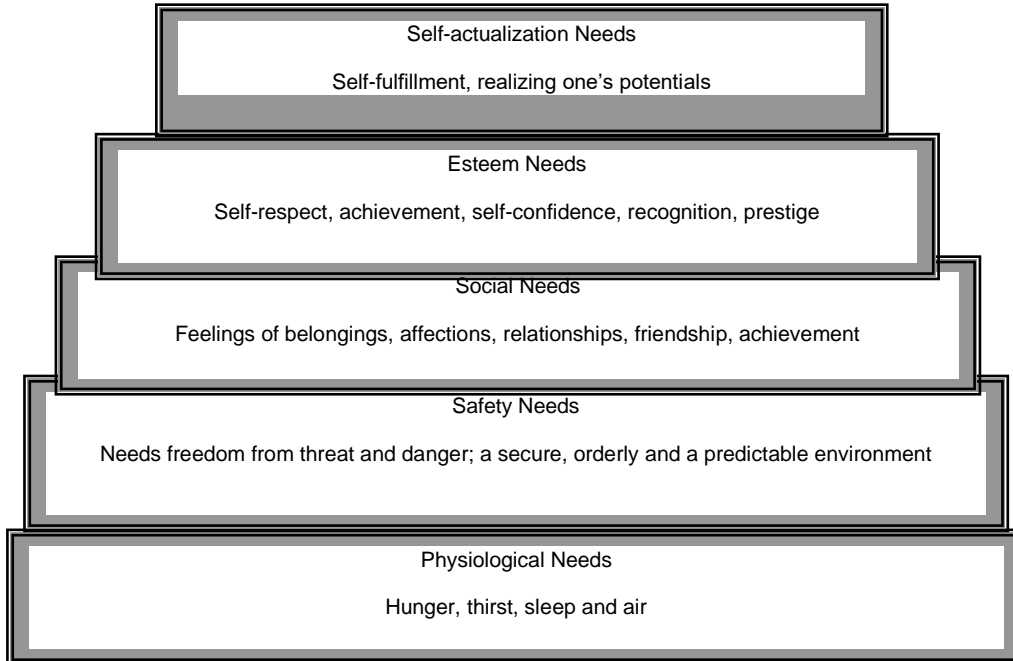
Self-actualization Needs

Self-fulfillment, realizing one’s potentials

Esteem Needs

Self-respect, achievement, self-confidence, recognition, prestige

Social Needs

Feelings of belongings, affections, relationships, friendship, achievement

Safety Needs

Needs freedom from threat and danger; a secure, orderly and a predictable environment

Physiological Needs

Hunger, thirst, sleep and air